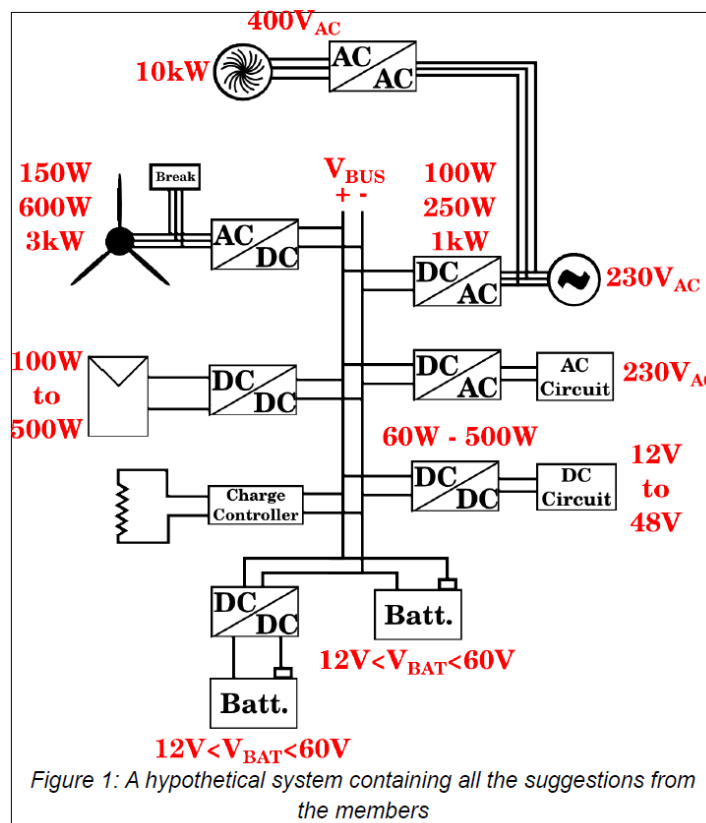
$400V_{AC}$

10kW

AC AC

150W
600W
3kW

Break

AC DC

$V_{BUS}$
+ -

100W
250W
1kW

DC AC

$230V_{AC}$

100W
to
500W

DC DC

DC AC

AC Circuit

$230V_{A}$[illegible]

60W - 500W

12V
to
48V

Charge Controller

DC DC

DC Circuit

DC DC

Batt.

$12V<V_{BAT}<60V$

Batt.

$12V<V_{BAT}<60V$

Figure 1: A hypothetical system containing all the suggestions from the members